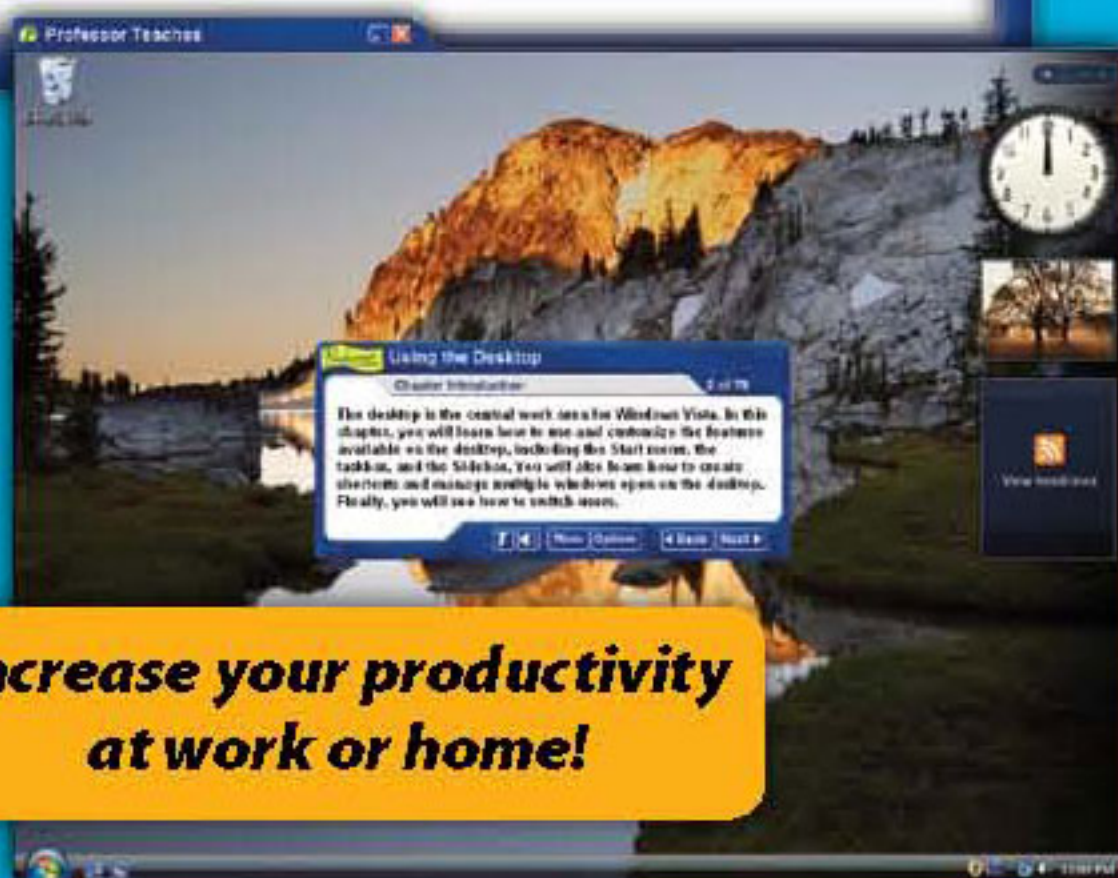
Professor Teaches

Using the Desktop

Chapter Introduction

2 of 78

The desktop is the central work area for Windows Vista. In this chapter, you will learn how to use and customize the features available on the desktop, including the Start menu, the taskbar, and the Sidebar. You will also learn how to create shortcuts and manage multiple windows open on the desktop. Finally, you will see how to switch users.

Menu Options Back Next

View headlines

crease your productivity at work or home!